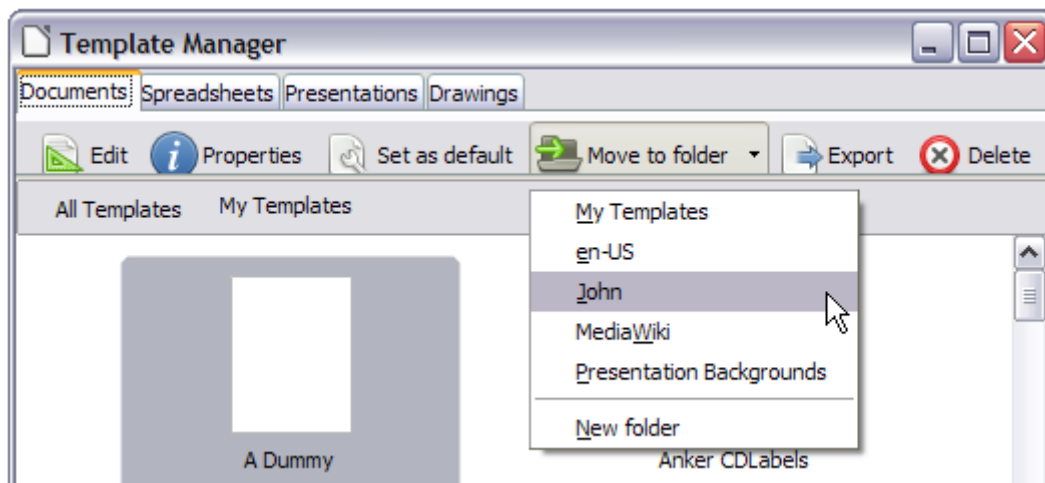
Template Manager

Documents Spreadsheets Presentations Drawings

Edit Properties Set as default Move to folder Export Delete

All Templates My Templates

My Templates
en-US
John
MediaWiki
Presentation Backgrounds
New folder

A Dummy

Anker CDLabels